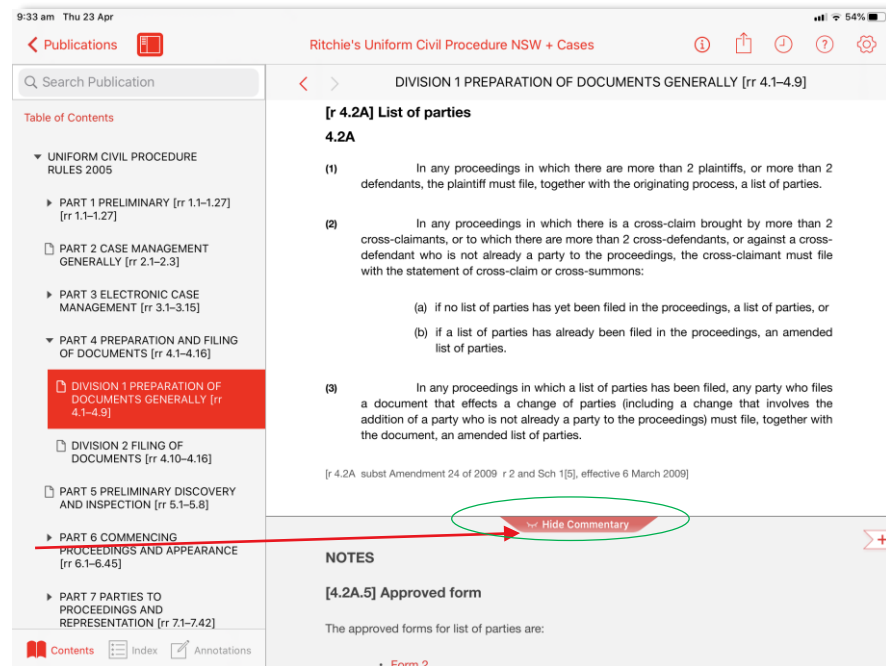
9:33 am Thu 23 Apr

54%

Publications

Ritchie's Uniform Civil Procedure NSW + Cases

Search Publication

Table of Contents

UNIFORM CIVIL PROCEDURE RULES 2005

PART 1 PRELIMINARY [rr 1.1–1.27] [rr 1.1–1.27]

PART 2 CASE MANAGEMENT GENERALLY [rr 2.1–2.3]

PART 3 ELECTRONIC CASE MANAGEMENT [rr 3.1–3.15]

PART 4 PREPARATION AND FILING OF DOCUMENTS [rr 4.1–4.16]

DIVISION 1 PREPARATION OF DOCUMENTS GENERALLY [rr 4.1–4.9]

DIVISION 2 FILING OF DOCUMENTS [rr 4.10–4.16]

PART 5 PRELIMINARY DISCOVERY AND INSPECTION [rr 5.1–5.8]

PART 6 COMMENCING PROCEEDINGS AND APPEARANCE [rr 6.1–6.45]

PART 7 PARTIES TO PROCEEDINGS AND REPRESENTATION [rr 7.1–7.42]

Contents Index Annotations

DIVISION 1 PREPARATION OF DOCUMENTS GENERALLY [rr 4.1–4.9]

[r 4.2A] List of parties

4.2A

(1) In any proceedings in which there are more than 2 plaintiffs, or more than 2 defendants, the plaintiff must file, together with the originating process, a list of parties.

(2) In any proceedings in which there is a cross-claim brought by more than 2 cross-claimants, or to which there are more than 2 cross-defendants, or against a cross-defendant who is not already a party to the proceedings, the cross-claimant must file with the statement of cross-claim or cross-summons:

(a) if no list of parties has yet been filed in the proceedings, a list of parties, or

(b) if a list of parties has already been filed in the proceedings, an amended list of parties.

(3) In any proceedings in which a list of parties has been filed, any party who files a document that effects a change of parties (including a change that involves the addition of a party who is not already a party to the proceedings) must file, together with the document, an amended list of parties.

[r 4.2A subst Amendment 24 of 2009 r 2 and Sch 1[5], effective 6 March 2009]

Hide Commentary

NOTES

[4.2A.5] Approved form

The approved forms for list of parties are:

• Form 2